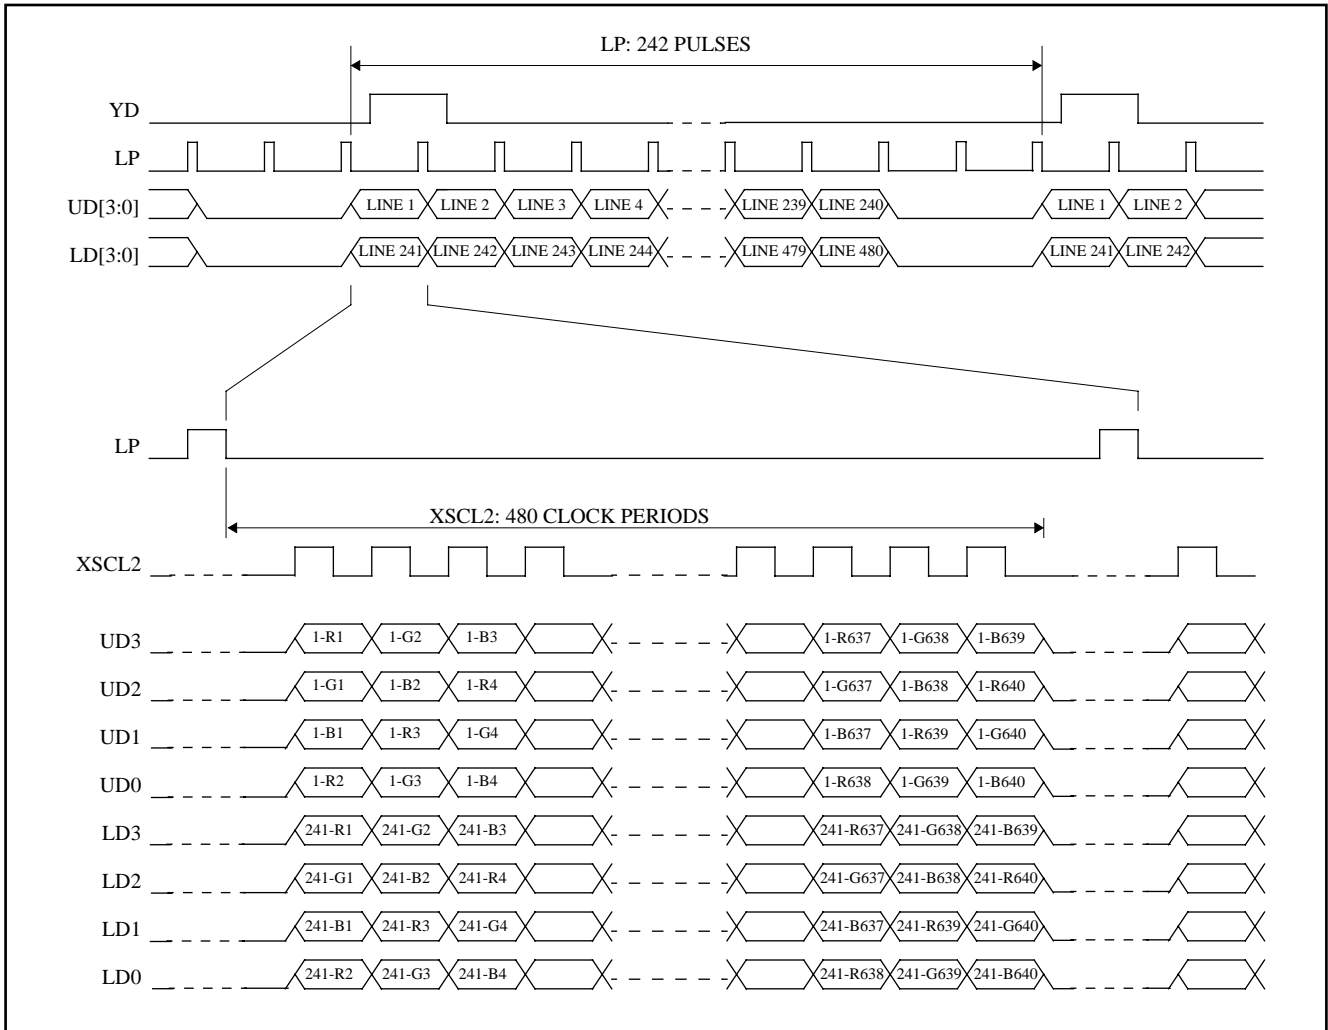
LP: 242 PULSES

YD

LP

UD[3:0] LINE 1 LINE 2 LINE 3 LINE 4 LINE 239 LINE 240 LINE 1 LINE 2

LD[3:0] LINE 241 LINE 242 LINE 243 LINE 244 LINE 479 LINE 480 LINE 241 LINE 242

LP

XSCL2: 480 CLOCK PERIODS

XSCL2

UD3 1-R1 1-G2 1-B3 1-R637 1-G638 1-B639

UD2 1-G1 1-B2 1-R4 1-G637 1-B638 1-R640

UD1 1-B1 1-R3 1-G4 1-B637 1-R639 1-G640

UD0 1-R2 1-G3 1-B4 1-R638 1-G639 1-B640

LD3 241-R1 241-G2 241-B3 241-R637 241-G638 241-B639

LD2 241-G1 241-B2 241-R4 241-G637 241-B638 241-R640

LD1 241-B1 241-R3 241-G4 241-B637 241-R639 241-G640

LD0 241-R2 241-G3 241-B4 241-R638 241-G639 241-B640